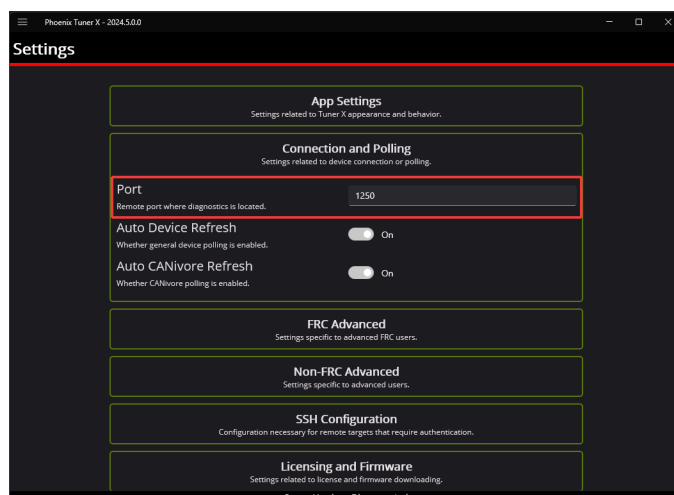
Phoenix Tuner X - 2024.5.0.0

Settings

App Settings
Settings related to Tuner X appearance and behavior.

Connection and Polling
Settings related to device connection or polling.

Port
Remote port where diagnostics is located.
1250

Auto Device Refresh
Whether general device polling is enabled.
On

Auto CANivore Refresh
Whether CANivore polling is enabled.
On

FRC Advanced
Settings specific to advanced FRC users.

Non-FRC Advanced
Settings specific to advanced users.

SSH Configuration
Configuration necessary for remote targets that require authentication.

Licensing and Firmware
Settings related to license and firmware downloading.

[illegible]